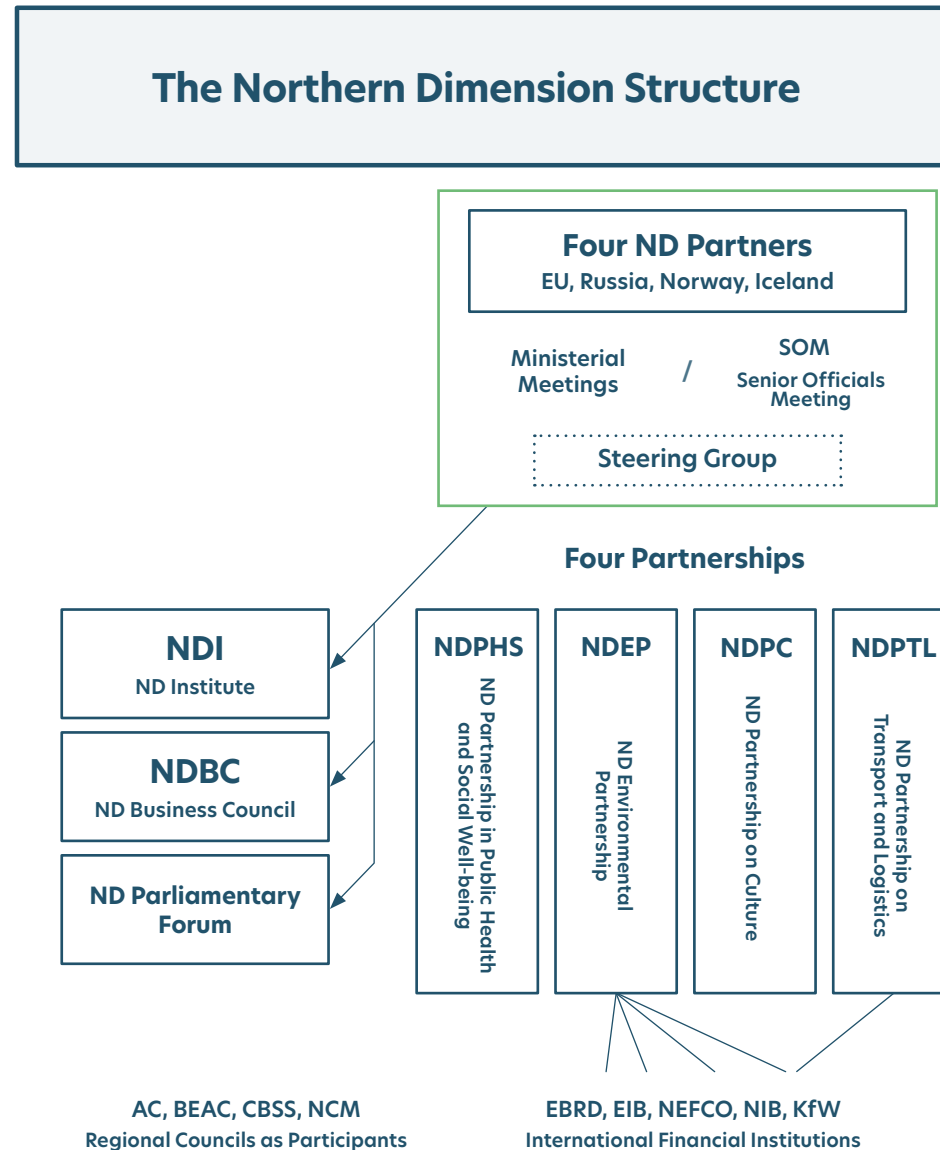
The Northern Dimension Structure

Four ND Partners
EU, Russia, Norway, Iceland

Ministerial Meetings / SOM Senior Officials Meeting

Steering Group

Four Partnerships

NDI
ND Institute

NDBC
ND Business Council

ND Parliamentary Forum

NDPHS
ND Partnership in Public Health and Social Well-being

NDEP
ND Environmental Partnership

NDPC
ND Partnership on Culture

NDPTL
ND Partnership on Transport and Logistics

AC, BEAC, CBSS, NCM
Regional Councils as Participants

EBRD, EIB, NEFCO, NIB, KfW
International Financial Institutions